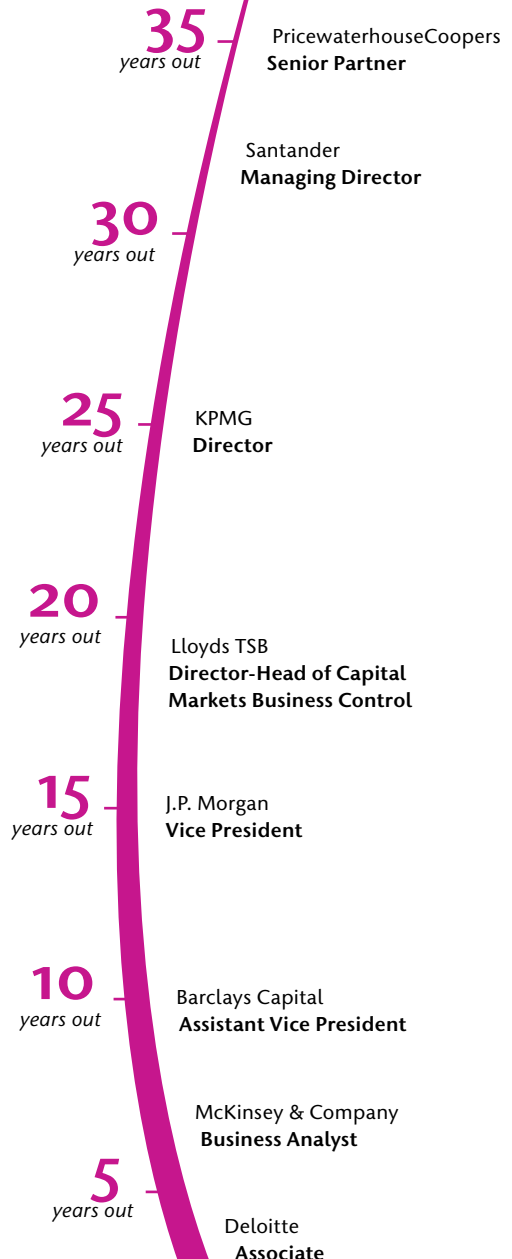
35
years out

PricewaterhouseCoopers
**Senior Partner**

Santander
**Managing Director**

30
years out

25
years out

KPMG
**Director**

20
years out

Lloyds TSB
**Director-Head of Capital Markets Business Control**

15
years out

J.P. Morgan
**Vice President**

10
years out

Barclays Capital
**Assistant Vice President**

McKinsey & Company
**Business Analyst**

5
years out

Deloitte
**Associate**